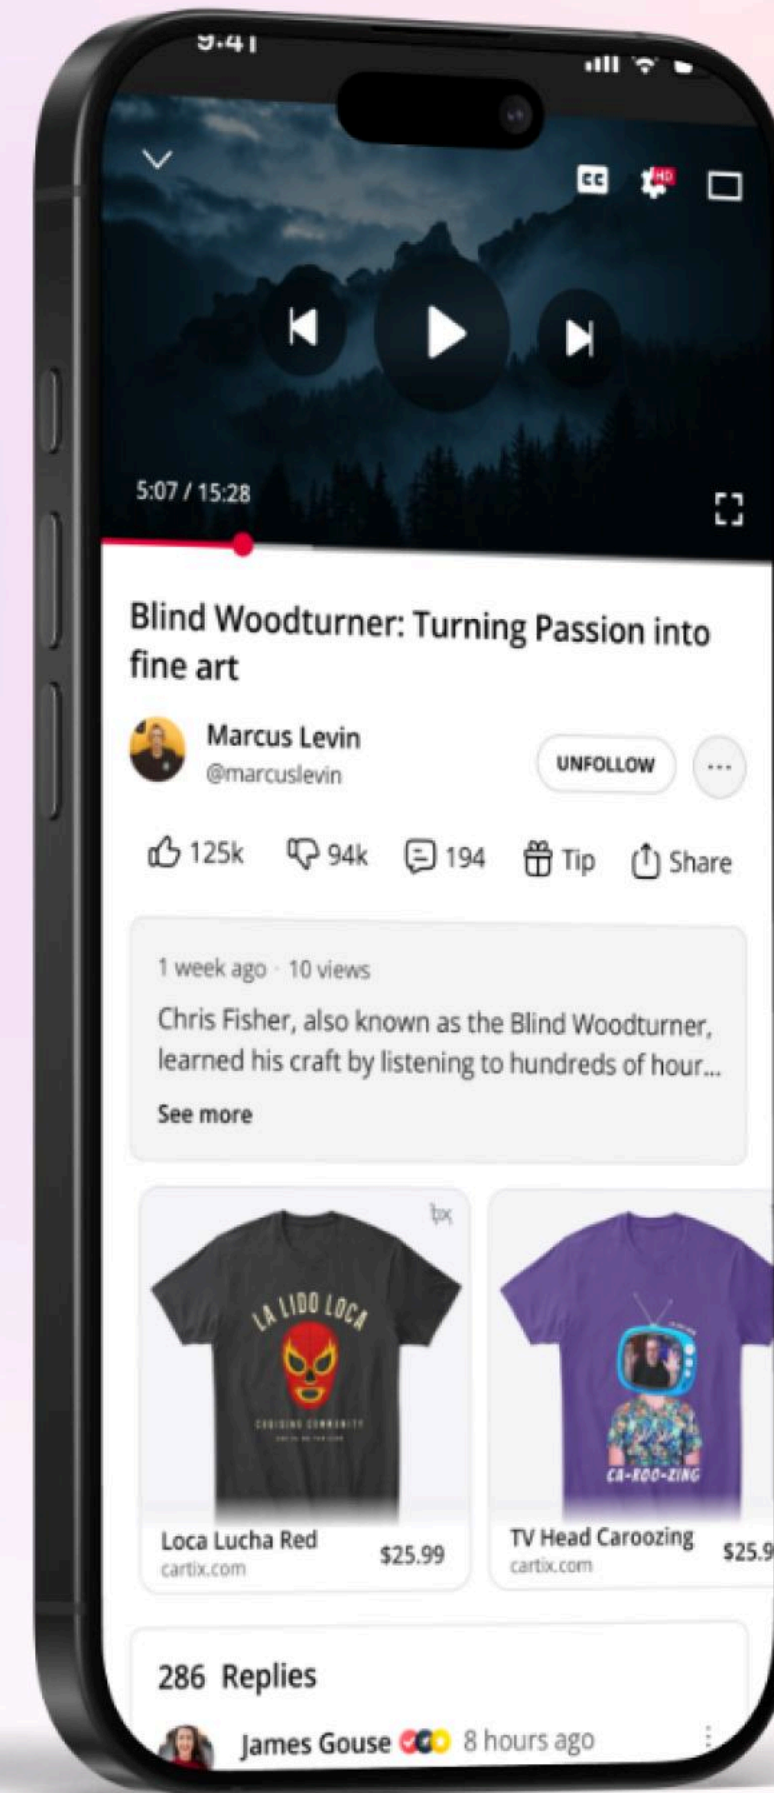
9:41

CC HD

5:07 / 15:28

Blind Woodturner: Turning Passion into fine art

Marcus Levin
@marcuslevin

UNFOLLOW

125k 94k 194 Tip Share

1 week ago · 10 views
Chris Fisher, also known as the Blind Woodturner, learned his craft by listening to hundreds of hour...
See more

LA LIDO LOCA
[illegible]

CA-ROO-ZING

Loca Lucha Red
cartix.com
$25.99

TV Head Caroozing
cartix.com
$25.9

286 Replies

James Gouse 8 hours ago